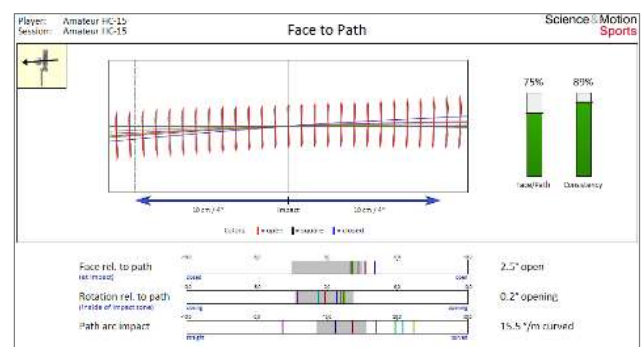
Player: Amateur HC-15
Session: Amateur HC-15

Face to Path

Science&Motion
Sports

75%
89%

Face/Path
Consistency

10 cm / 4"
Impact
10 cm / 4"

Colors: | = open | = square | = closed

Face rel. to path
(at impact)
closed
open
2.5° open

Rotation rel. to path
(inside of impact zone)
closing
opening
0.2° opening

Path arc impact
straight
curved
15.5 °/m curved